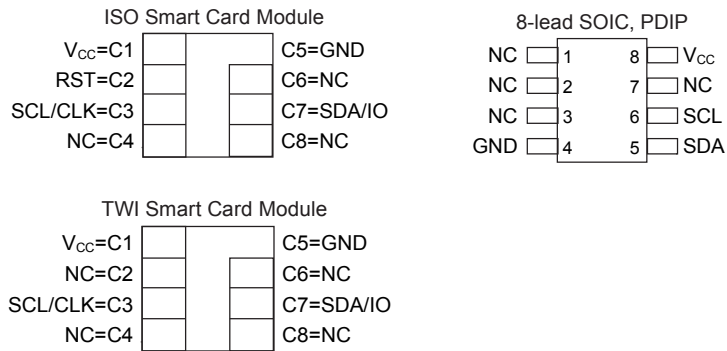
ISO Smart Card Module

$V_{CC}$=C1
RST=C2
SCL/CLK=C3
NC=C4

C5=GND
C6=NC
C7=SDA/IO
C8=NC

8-lead SOIC, PDIP

NC 1
NC 2
NC 3
GND 4

8 $V_{CC}$
7 NC
6 SCL
5 SDA

TWI Smart Card Module

$V_{CC}$=C1
NC=C2
SCL/CLK=C3
NC=C4

C5=GND
C6=NC
C7=SDA/IO
C8=NC